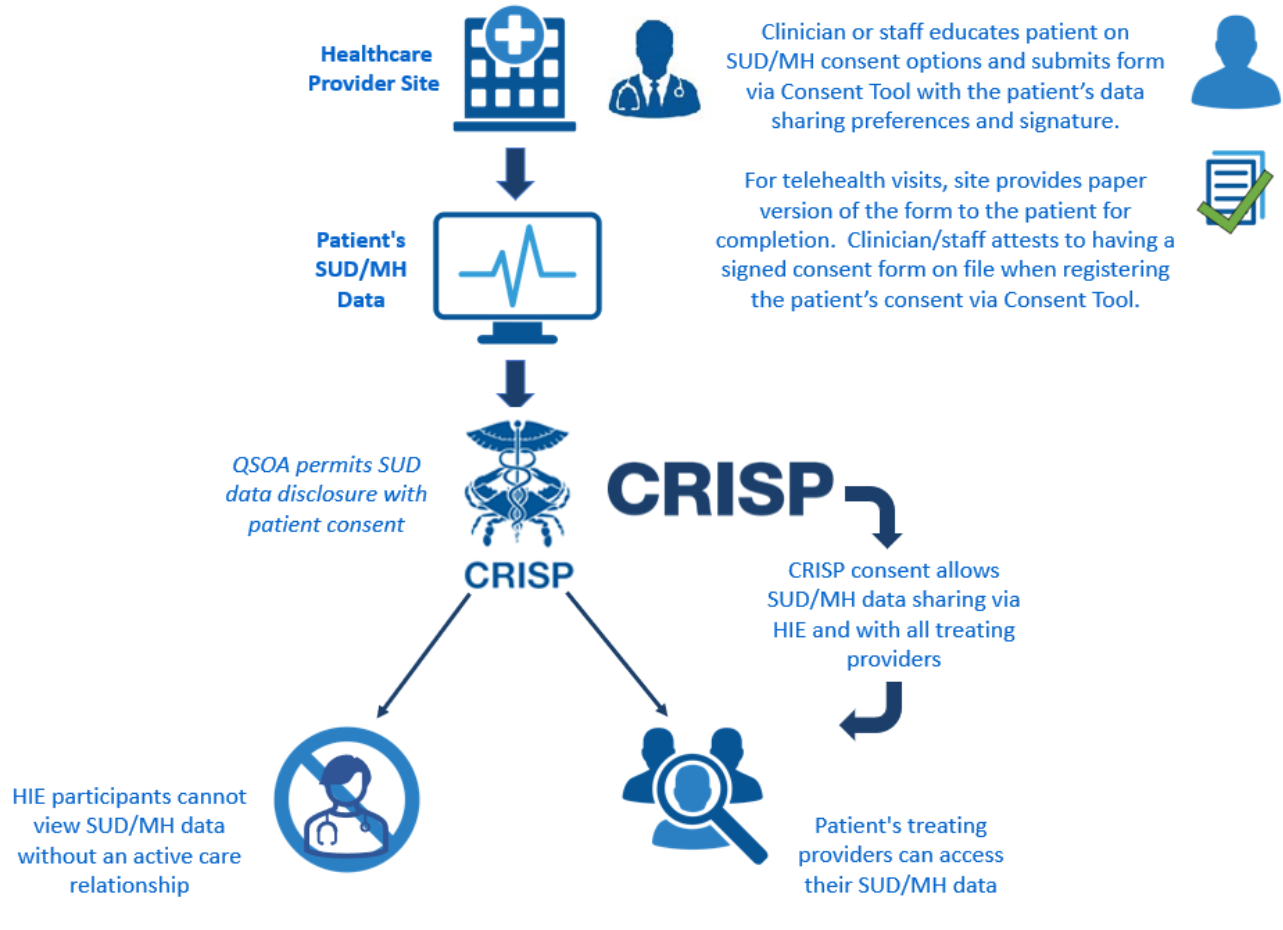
Healthcare Provider Site

Clinician or staff educates patient on SUD/MH consent options and submits form via Consent Tool with the patient's data sharing preferences and signature.

Patient's SUD/MH Data

For telehealth visits, site provides paper version of the form to the patient for completion. Clinician/staff attests to having a signed consent form on file when registering the patient's consent via Consent Tool.

QSOA permits SUD data disclosure with patient consent

CRISP

CRISP

CRISP consent allows SUD/MH data sharing via HIE and with all treating providers

HIE participants cannot view SUD/MH data without an active care relationship

Patient's treating providers can access their SUD/MH data